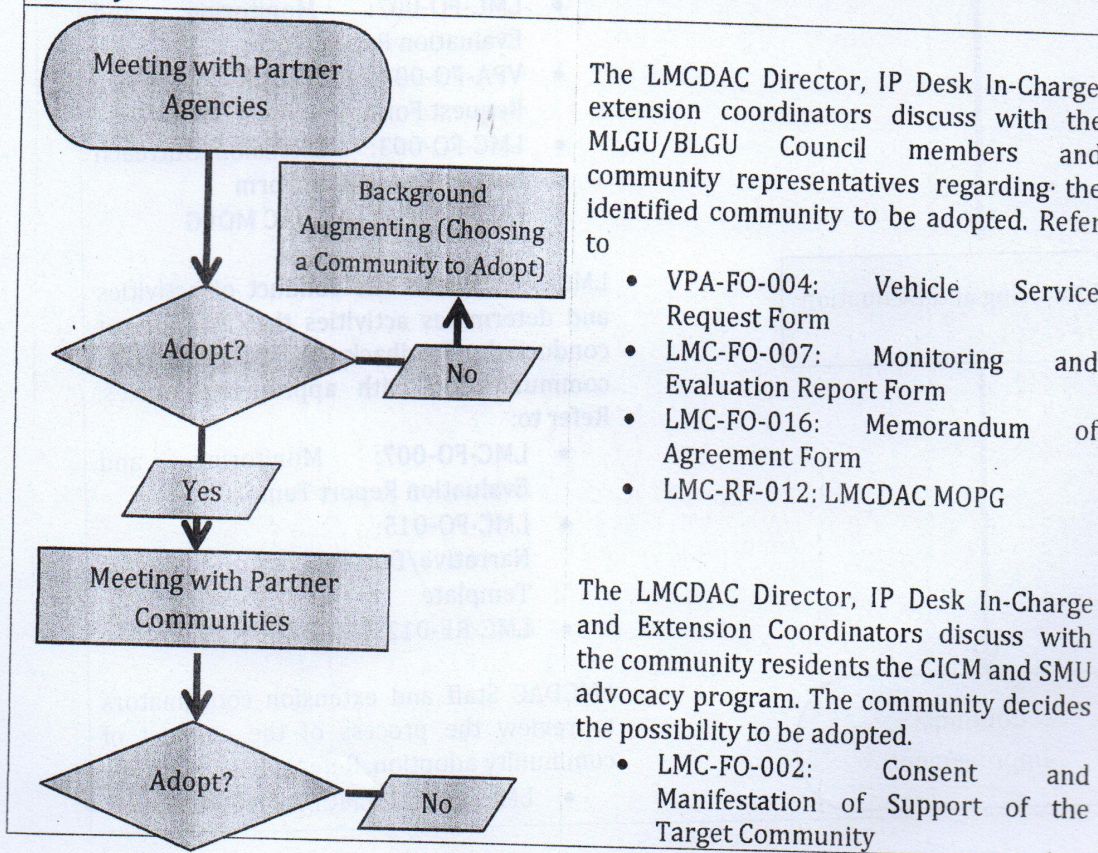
Meeting with Partner Agencies

Background Augmenting (Choosing a Community to Adopt)

Adopt?

No

Yes

Meeting with Partner Communities

Adopt?

No

The LMCDAC Director, IP Desk In-Charge extension coordinators discuss with the MLGU/BLGU Council members and community representatives regarding the identified community to be adopted. Refer to

- VPA-FO-004: Vehicle Service Request Form
- LMC-FO-007: Monitoring and Evaluation Report Form
- LMC-FO-016: Memorandum of Agreement Form
- LMC-RF-012: LMCDAC MOPG

The LMCDAC Director, IP Desk In-Charge and Extension Coordinators discuss with the community residents the CICM and SMU advocacy program. The community decides the possibility to be adopted.

- LMC-FO-002: Consent and Manifestation of Support of the Target Community